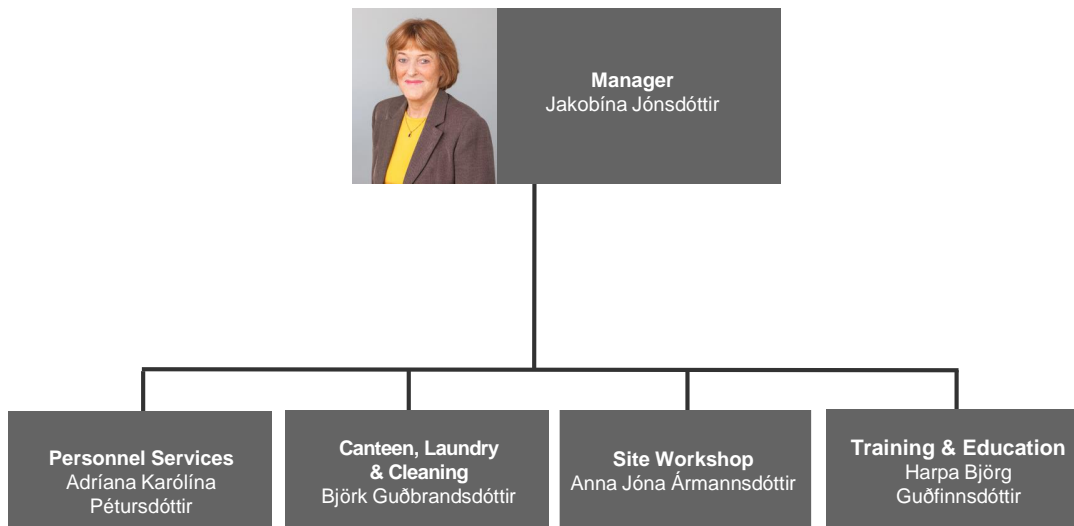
**Manager**
Jakobína Jónsdóttir

**Personnel Services**
Adríana Karólína Pétursdóttir

**Canteen, Laundry & Cleaning**
Björk Guðbrandsdóttir

**Site Workshop**
Anna Jóna Ármannsdóttir

**Training & Education**
Harpa Björg Guðfinnsdóttir